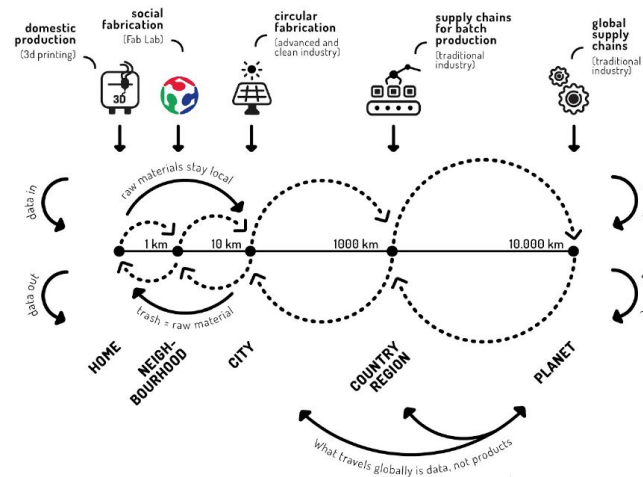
domestic production
(3d printing)

social fabrication
(Fab Lab)

circular fabrication
(advanced and clean industry)

supply chains for batch production
(traditional industry)

global supply chains
(traditional industry)

3D

data in

data out

raw materials stay local

1 km

10 km

1000 km

10.000 km

trash = raw material

HOME

NEIGH-BOURHOOD

CITY

COUNTRY REGION

PLANET

what travels globally is data, not products